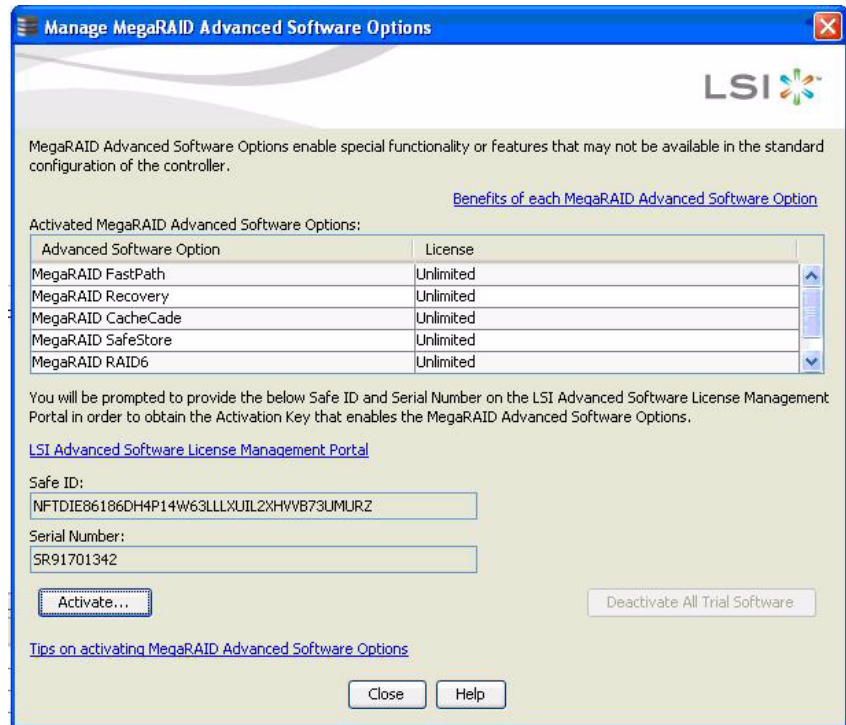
Manage MegaRAID Advanced Software Options

LSI

MegaRAID Advanced Software Options enable special functionality or features that may not be available in the standard configuration of the controller.

Benefits of each MegaRAID Advanced Software Option

Activated MegaRAID Advanced Software Options:

| Advanced Software Option | License |
|---|---|
| MegaRAID FastPath | Unlimited |
| MegaRAID Recovery | Unlimited |
| MegaRAID CacheCade | Unlimited |
| MegaRAID SafeStore | Unlimited |
| MegaRAID RAID6 | Unlimited |

You will be prompted to provide the below Safe ID and Serial Number on the LSI Advanced Software License Management Portal in order to obtain the Activation Key that enables the MegaRAID Advanced Software Options.

LSI Advanced Software License Management Portal

Safe ID:

NFTDIE86186DH4P14W63LLLXUIL2XHVVB73UMURZ

Serial Number:

SR91701342

Activate...

Deactivate All Trial Software

Tips on activating MegaRAID Advanced Software Options

Close

Help